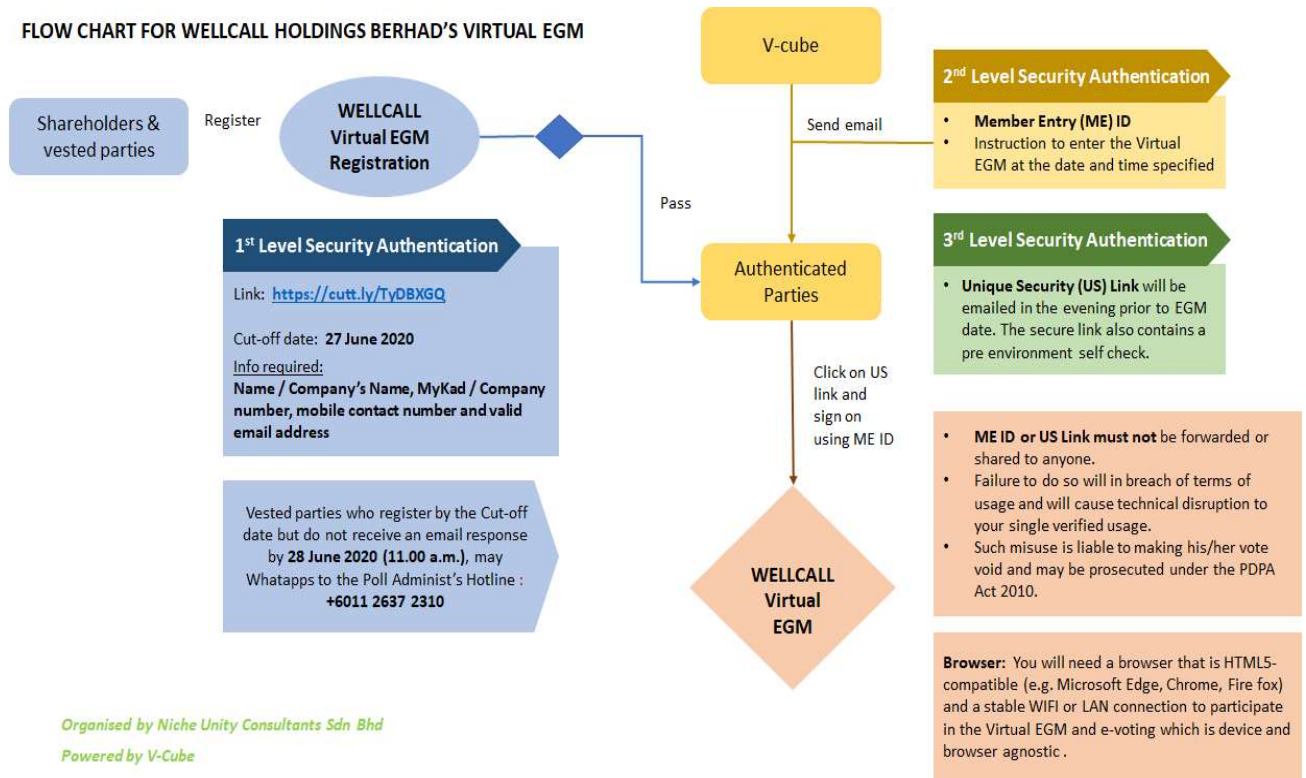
FLOW CHART FOR WELLCALL HOLDINGS BERHAD'S VIRTUAL EGM

Shareholders & vested parties

Register

WELLCALL Virtual EGM Registration

Pass

V-cube

Send email

2$^{nd}$ Level Security Authentication

- Member Entry (ME) ID
- Instruction to enter the Virtual EGM at the date and time specified

Authenticated Parties

3$^{rd}$ Level Security Authentication

- Unique Security (US) Link will be emailed in the evening prior to EGM date. The secure link also contains a pre environment self check.

1$^{st}$ Level Security Authentication

Link: https://cutt.ly/TyDBXGQ

Cut-off date: 27 June 2020

Info required:
Name / Company's Name, MyKad / Company number, mobile contact number and valid email address

Click on US link and sign on using ME ID

- ME ID or US Link must not be forwarded or shared to anyone.
- Failure to do so will in breach of terms of usage and will cause technical disruption to your single verified usage.
- Such misuse is liable to making his/her vote void and may be prosecuted under the PDPA Act 2010.

Vested parties who register by the Cut-off date but do not receive an email response by 28 June 2020 (11.00 a.m.), may Whatapps to the Poll Administ's Hotline : +6011 2637 2310

WELLCALL Virtual EGM

Browser: You will need a browser that is HTML5-compatible (e.g. Microsoft Edge, Chrome, Fire fox) and a stable WIFI or LAN connection to participate in the Virtual EGM and e-voting which is device and browser agnostic .

Organised by Niche Unity Consultants Sdn Bhd

Powered by V-Cube